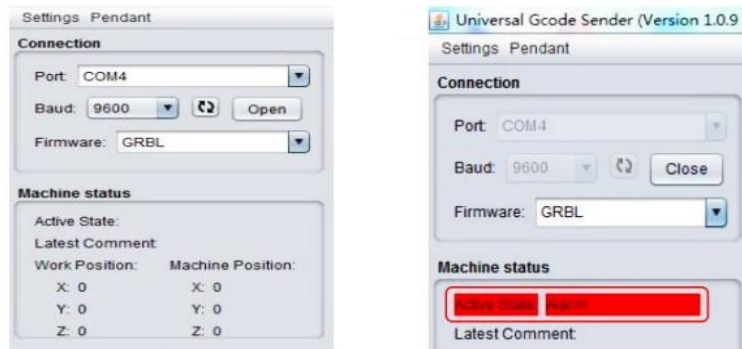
Settings Pendant

Connection

Port: COM4

Baud: 9600 Open

Firmware: GRBL

Machine status

Active State:

Latest Comment:

Work Position: Machine Position:

X: 0 X: 0

Y: 0 Y: 0

Z: 0 Z: 0

Universal Gcode Sender (Version 1.0.9

Settings Pendant

Connection

Port: COM4

Baud: 9600 Close

Firmware: GRBL

Machine status

Active State: Alarm

Latest Comment: